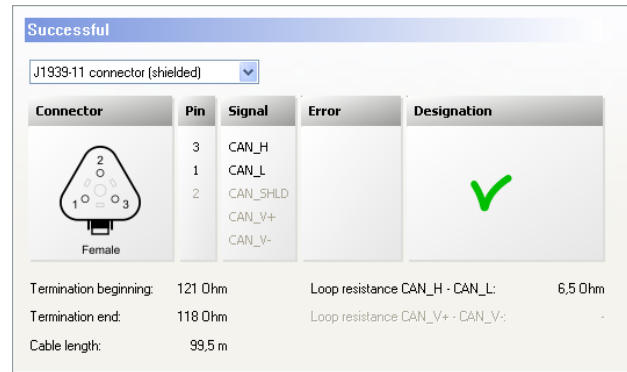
Successful

J1939-11 connector (shielded)

| Connector | Pin | Signal | Error | Designation |
|---|---|---|---|---|
| 2 1 3 Female | 3 | CAN_H | | ✓ |
| | 1 | CAN_L | | |
| | 2 | CAN_SHLD | | |
| | | CAN_V+ | | |
| | | CAN_V- | | |

Termination beginning: 121 Ohm
Termination end: 118 Ohm
Cable length: 99,5 m

Loop resistance CAN_H - CAN_L: 6,5 Ohm
Loop resistance CAN_V+ - CAN_V-: -